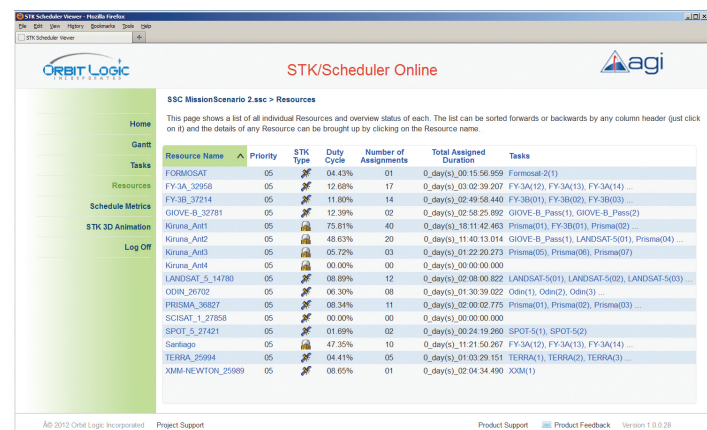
STK Scheduler Viewer - Mozilla Firefox
File Edit View History Bookmarks Tools Help
STK Scheduler Viewer +

ORBIT LOGIC INCORPORATED

STK/Scheduler Online

agi

SSC MissionScenario 2.ssc > Resources

This page shows a list of all individual Resources and overview status of each. The list can be sorted forwards or backwards by any column header (just click on it) and the details of any Resource can be brought up by clicking on the Resource name.

Home
Gantt
Tasks
Resources
Schedule Metrics
STK 3D Animation
Log Off

| Resource Name | Priority | STK Type | Duty Cycle | Number of Assignments | Total Assigned Duration | Tasks |
|---|---|---|---|---|---|---|
| FORMOSAT | 05 | | 04.43% | 01 | 0_day(s)_00:15:56.959 | Formosat-2(1) |
| FY-3A_32958 | 05 | | 12.68% | 17 | 0_day(s)_03:02:39.207 | FY-3A(12), FY-3A(13), FY-3A(14) ... |
| FY-3B_37214 | 05 | | 11.80% | 14 | 0_day(s)_02:49:58.440 | FY-3B(01), FY-3B(02), FY-3B(03) ... |
| GIOVE-B_32781 | 05 | | 12.39% | 02 | 0_day(s)_02:58:25.892 | GIOVE-B_Pass(1), GIOVE-B_Pass(2) |
| Kiruna_Ant1 | 05 | | 75.81% | 40 | 0_day(s)_18:11:42.463 | Prisma(01), FY-3B(01), Prisma(02) ... |
| Kiruna_Ant2 | 05 | | 48.63% | 20 | 0_day(s)_11:40:13.014 | GIOVE-B_Pass(1), LANDSAT-5(01), Prisma(04) ... |
| Kiruna_Ant3 | 05 | | 05.72% | 03 | 0_day(s)_01:22:20.273 | Prisma(05), Prisma(06), Prisma(07) |
| Kiruna_Ant4 | 05 | | 00.00% | 00 | 0_day(s)_00:00:00.000 | |
| LANDSAT_5_14780 | 05 | | 08.89% | 12 | 0_day(s)_02:08:00.822 | LANDSAT-5(01), LANDSAT-5(02), LANDSAT-5(03) ... |
| ODIN_26702 | 05 | | 06.30% | 08 | 0_day(s)_01:30:39.022 | Odin(1), Odin(2), Odin(3) ... |
| PRISMA_36827 | 05 | | 08.34% | 11 | 0_day(s)_02:00:02.775 | Prisma(01), Prisma(02), Prisma(03) ... |
| SCISAT_1_27858 | 05 | | 00.00% | 00 | 0_day(s)_00:00:00.000 | |
| SPOT_5_27421 | 05 | | 01.69% | 02 | 0_day(s)_00:24:19.260 | SPOT-5(1), SPOT-5(2) |
| Santiago | 05 | | 47.35% | 10 | 0_day(s)_11:21:50.267 | FY-3A(12), FY-3A(13), FY-3A(14) ... |
| TERRA_25994 | 05 | | 04.41% | 05 | 0_day(s)_01:03:29.151 | TERRA(1), TERRA(2), TERRA(3) ... |
| XMM-NEWTON_25989 | 05 | | 08.65% | 01 | 0_day(s)_02:04:34.490 | XXM(1) |

© 2012 Orbit Logic Incorporated Project Support Product Support Product Feedback Version 1.0.0.28